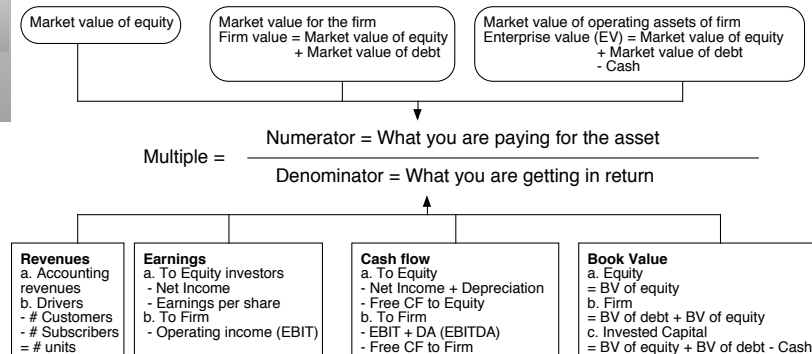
Market value of equity

Market value for the firm
Firm value = Market value of equity
+ Market value of debt

Market value of operating assets of firm
Enterprise value (EV) = Market value of equity
+ Market value of debt
- Cash

Multiple = $\frac{\text{Numerator = What you are paying for the asset}}{\text{Denominator = What you are getting in return}}$

**Revenues**
a. Accounting revenues
b. Drivers
- # Customers
- # Subscribers
= # units

**Earnings**
a. To Equity investors
- Net Income
- Earnings per share
b. To Firm
- Operating income (EBIT)

**Cash flow**
a. To Equity
- Net Income + Depreciation
- Free CF to Equity
b. To Firm
- EBIT + DA (EBITDA)
- Free CF to Firm

**Book Value**
a. Equity
= BV of equity
b. Firm
= BV of debt + BV of equity
c. Invested Capital
= BV of equity + BV of debt - Cash